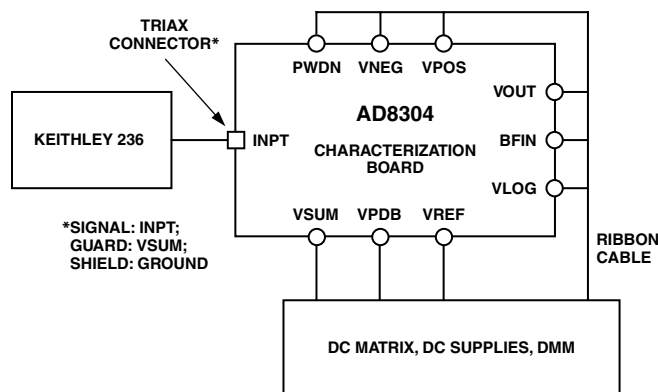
TRIAX CONNECTOR*

PWDN VNEG VPOS

AD8304

VOUT

KEITHLEY 236

INPT

CHARACTERIZATION BOARD

BFIN

VLOG

*SIGNAL: INPT;
GUARD: VSUM;
SHIELD: GROUND

VSUM VPDB VREF

RIBBON CABLE

DC MATRIX, DC SUPPLIES, DMM